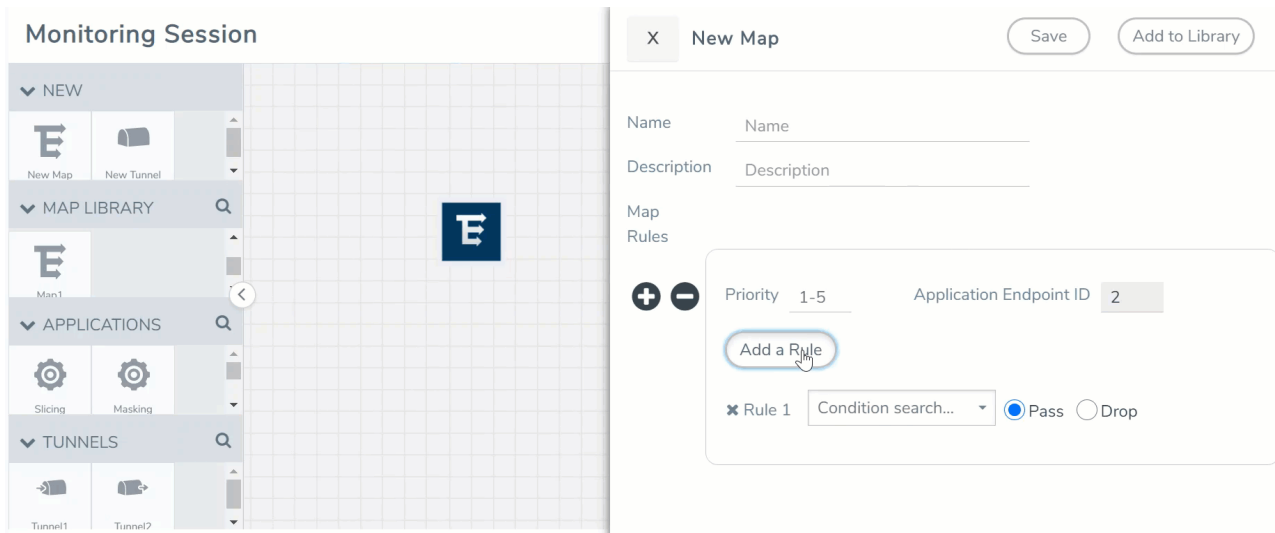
Monitoring Session

NEW

New Map

New Tunnel

MAP LIBRARY

Map1

APPLICATIONS

Slicing

Masking

TUNNELS

Tunnel1

Tunnel2

X New Map

Save

Add to Library

Name

Name

Description

Description

Map Rules

Priority 1-5

Application Endpoint ID 2

Add a Rule

Rule 1

Condition search...

Pass

Drop